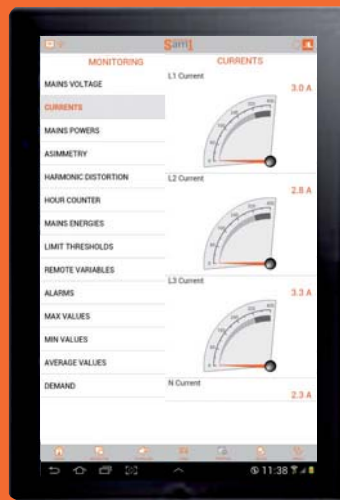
Sam1

MONITORING

MAINS VOLTAGE

CURRENTS

MAINS POWERS

ASIMMETRY

HARMONIC DISTORTION

HOUR COUNTER

MAINS ENERGIES

LIMIT THRESHOLDS

REMOTE VARIABLES

ALARMS

MAX VALUES

MIN VALUES

AVERAGE VALUES

DEMAND

CURRENTS

L1 Current

3.0 A

L2 Current

2.8 A

L3 Current

3.3 A

N Current

2.3 A

11:38